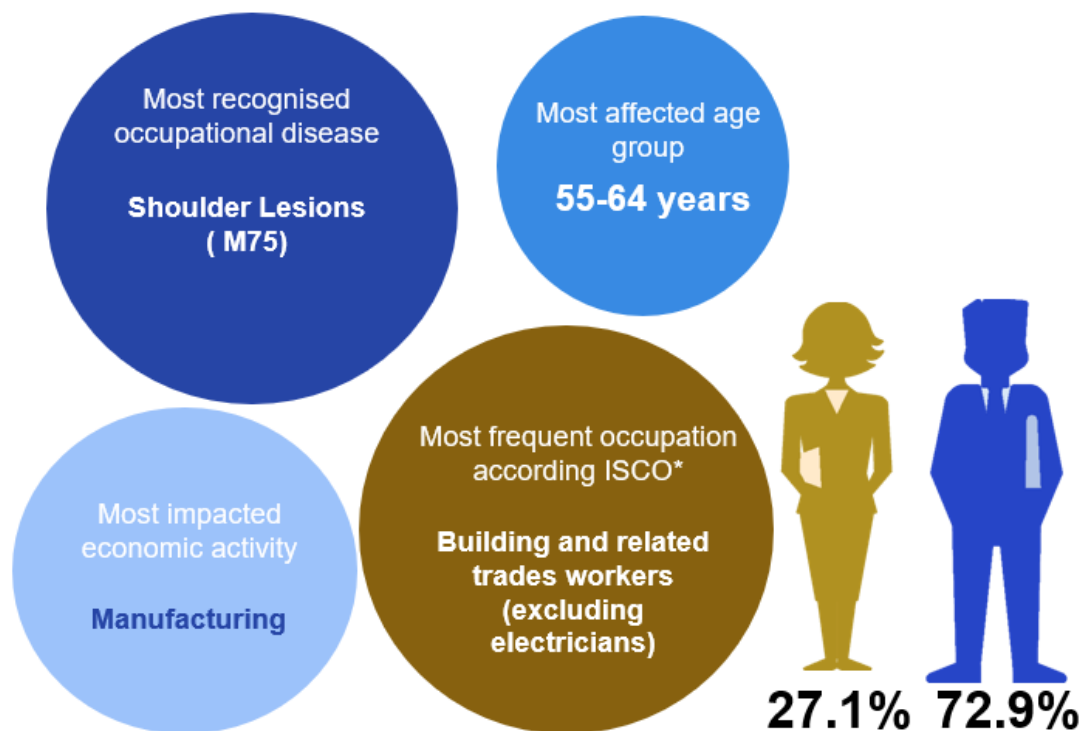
Most recognised occupational disease

Shoulder Lesions ( M75)

Most affected age group

55-64 years

Most impacted economic activity

Manufacturing

Most frequent occupation according ISCO*

Building and related trades workers (excluding electricians)

27.1% 72.9%